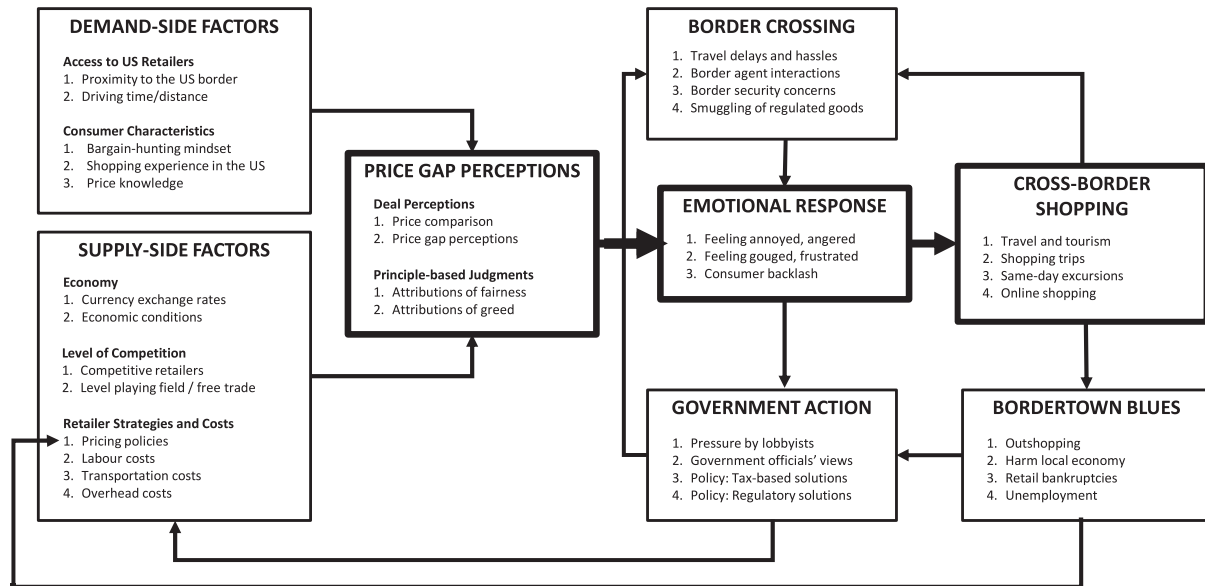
DEMAND-SIDE FACTORS

Access to US Retailers
1. Proximity to the US border
2. Driving time/distance

Consumer Characteristics
1. Bargain-hunting mindset
2. Shopping experience in the US
3. Price knowledge

SUPPLY-SIDE FACTORS

Economy
1. Currency exchange rates
2. Economic conditions

Level of Competition
1. Competitive retailers
2. Level playing field / free trade

Retailer Strategies and Costs
1. Pricing policies
2. Labour costs
3. Transportation costs
4. Overhead costs

PRICE GAP PERCEPTIONS

Deal Perceptions
1. Price comparison
2. Price gap perceptions

Principle-based Judgments
1. Attributions of fairness
2. Attributions of greed

BORDER CROSSING
1. Travel delays and hassles
2. Border agent interactions
3. Border security concerns
4. Smuggling of regulated goods

EMOTIONAL RESPONSE
1. Feeling annoyed, angered
2. Feeling gouged, frustrated
3. Consumer backlash

GOVERNMENT ACTION
1. Pressure by lobbyists
2. Government officials' views
3. Policy: Tax-based solutions
4. Policy: Regulatory solutions

CROSS-BORDER SHOPPING
1. Travel and tourism
2. Shopping trips
3. Same-day excursions
4. Online shopping

BORDERTOWN BLUES
1. Outshopping
2. Harm local economy
3. Retail bankruptcies
4. Unemployment